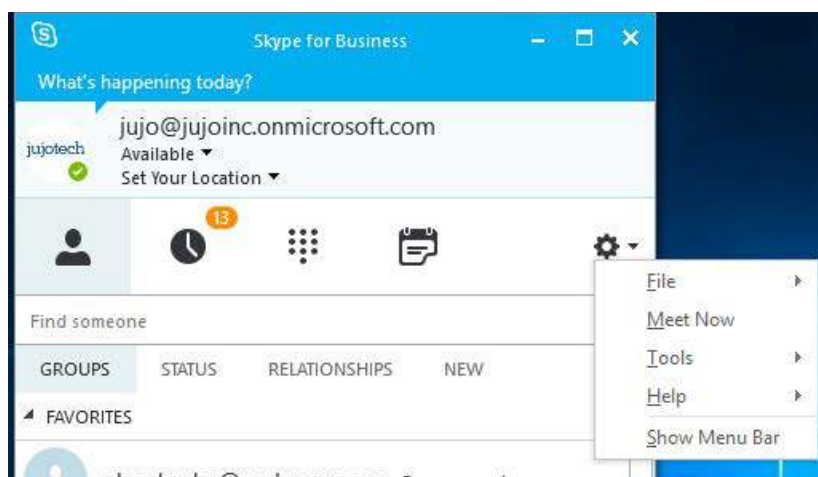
Skype for Business

What's happening today?

jujotech

jujo@jujoinc.onmicrosoft.com

Available

Set Your Location

13

File

Meet Now

Tools

Help

Show Menu Bar

Find someone

GROUPS STATUS RELATIONSHIPS NEW

FAVORITES

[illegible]